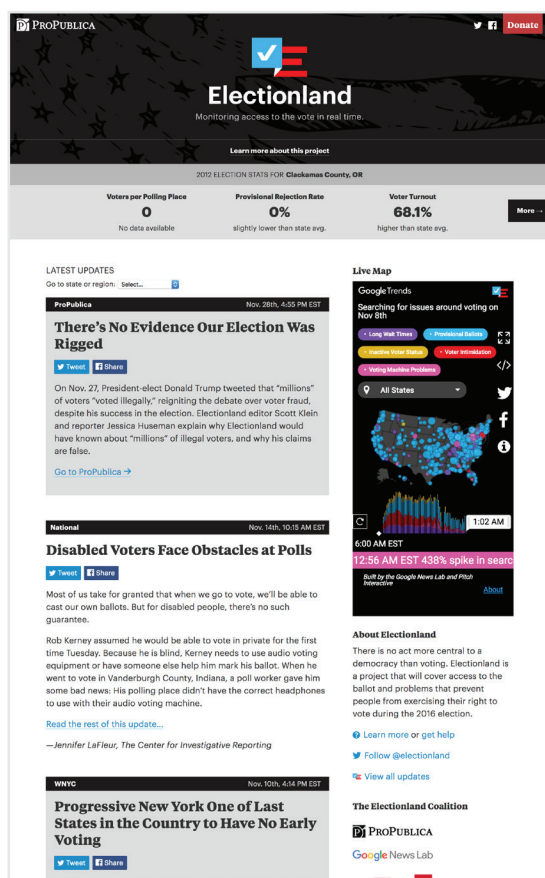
PROPUBLICA

Donate

Electionland

Monitoring access to the vote in real time.

Learn more about this project

2012 ELECTION STATS FOR Clackamas County, OR

| Voters per Polling Place | Provisional Rejection Rate | Voter Turnout |
|---|---|---|
| 0 | 0% | 68.1% |
| No data available | slightly lower than state avg. | higher than state avg. |

More →

LATEST UPDATES

Go to state or region: Select...

ProPublica Nov. 28th, 4:55 PM EST

There's No Evidence Our Election Was Rigged

Tweet Share

On Nov. 27, President-elect Donald Trump tweeted that "millions" of voters "voted illegally," reigniting the debate over voter fraud, despite his success in the election. Electionland editor Scott Klein and reporter Jessica Huseman explain why Electionland would have known about "millions" of illegal voters, and why his claims are false.

Go to ProPublica →

National Nov. 14th, 10:15 AM EST

Disabled Voters Face Obstacles at Polls

Tweet Share

Most of us take for granted that when we go to vote, we'll be able to cast our own ballots. But for disabled people, there's no such guarantee.

Rob Kerney assumed he would be able to vote in private for the first time Tuesday. Because he is blind, Kerney needs to use audio voting equipment or have someone else help him mark his ballot. When he went to vote in Vanderburgh County, Indiana, a poll worker gave him some bad news: His polling place didn't have the correct headphones to use with their audio voting machine.

Read the rest of this update...

—Jennifer LaFleur, The Center for Investigative Reporting

WNYC Nov. 10th, 4:14 PM EST

Progressive New York One of Last States in the Country to Have No Early Voting

Tweet Share

Live Map

Google Trends

Searching for issues around voting on Nov 8th

Long Wait Times
Provisional Ballots
Inactive Voter Status
Voter Intimidation
Voting Machine Problems

All States

1:02 AM

6:00 AM EST

12:56 AM EST 438% spike in searc

Built by the Google News Lab and Pitch Interactive

About

About Electionland

There is no act more central to a democracy than voting. Electionland is a project that will cover access to the ballot and problems that prevent people from exercising their right to vote during the 2016 election.

Learn more or get help

Follow @electionland

View all updates

The Electionland Coalition

PROPUBLICA

Google News Lab